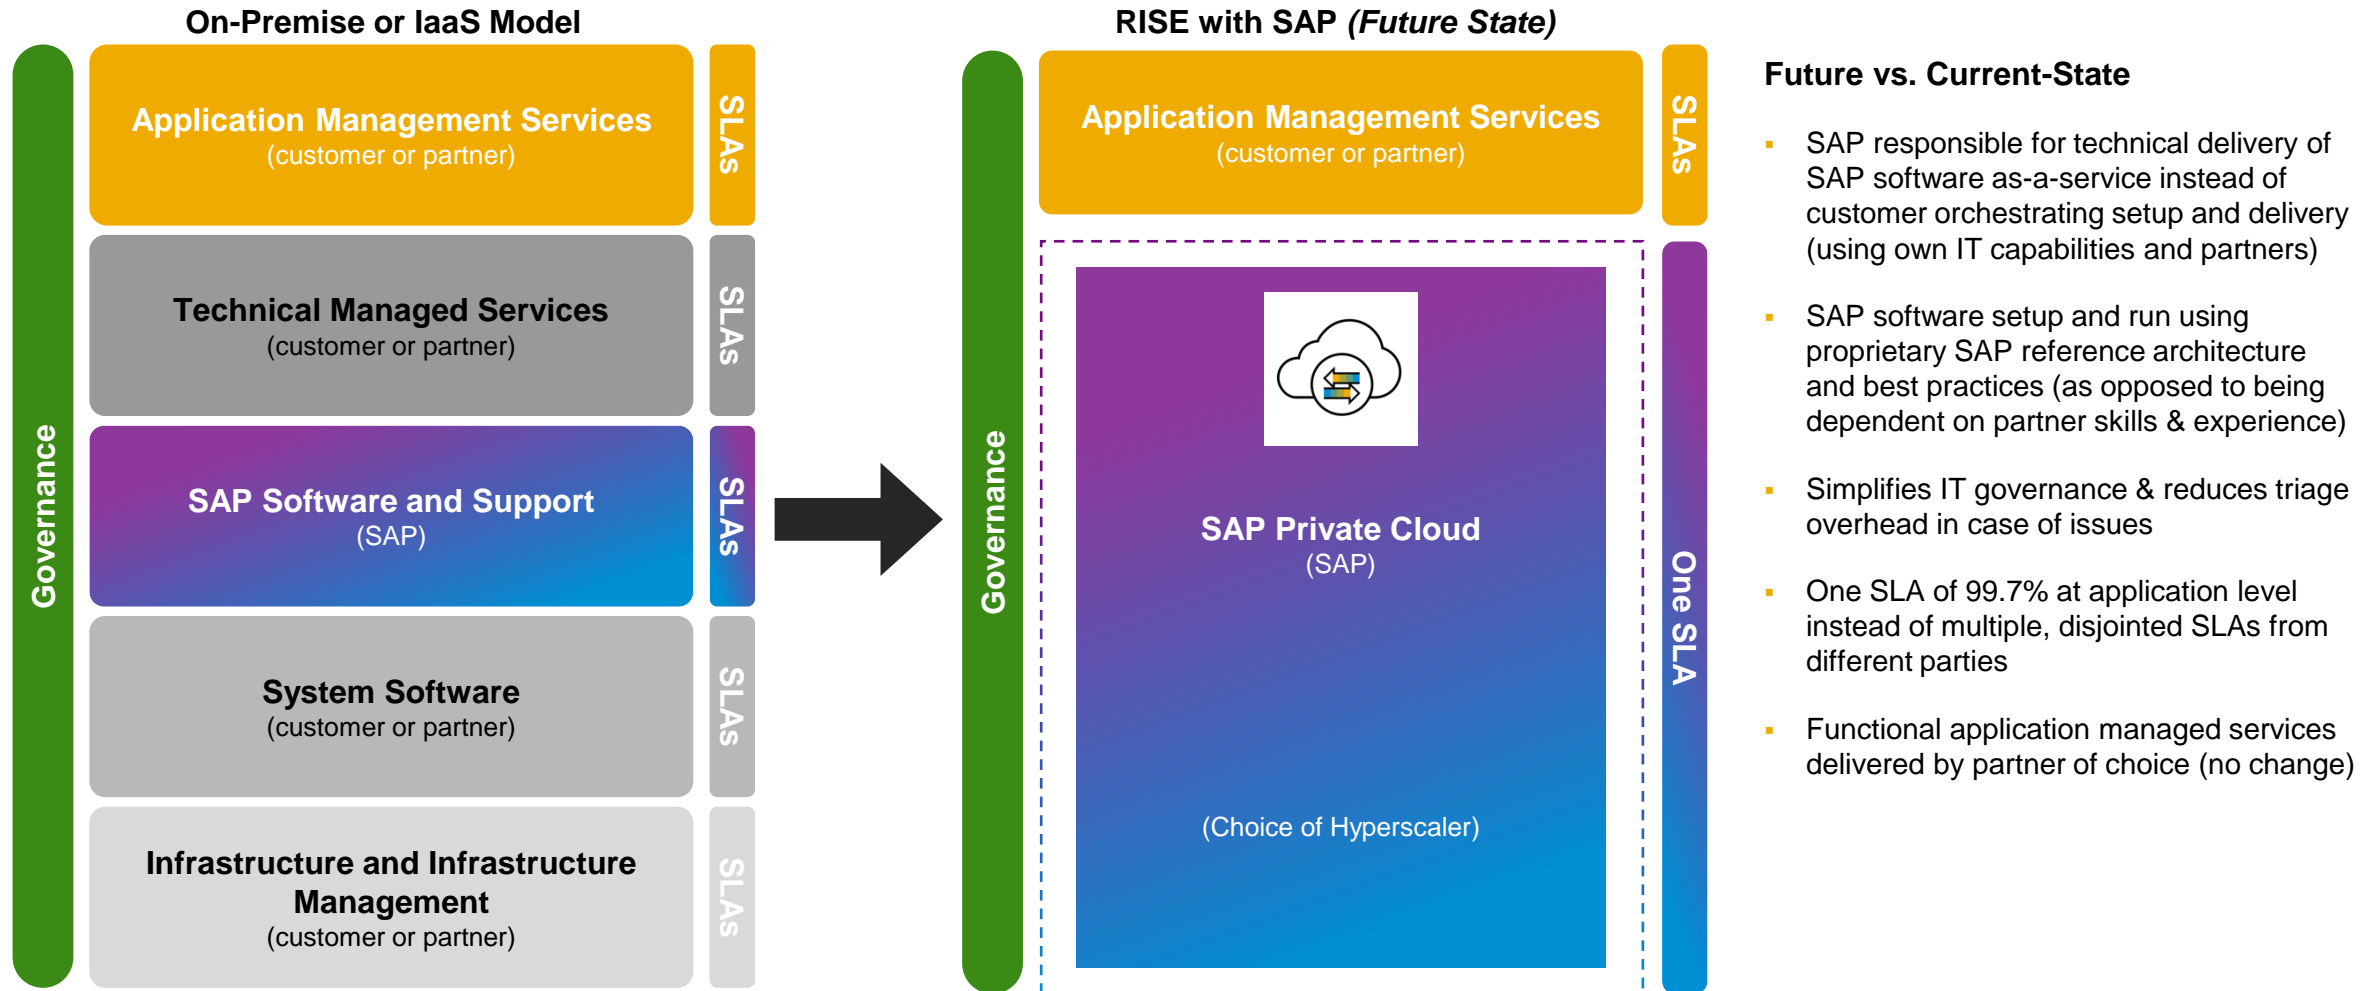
On-Premise or IaaS Model

Governance

Application Management Services
(customer or partner)

SLAs

Technical Managed Services
(customer or partner)

SLAs

SAP Software and Support
(SAP)

SLAs

System Software
(customer or partner)

SLAs

Infrastructure and Infrastructure Management
(customer or partner)

SLAs

RISE with SAP *(Future State)*

Governance

Application Management Services
(customer or partner)

SLAs

SAP Private Cloud
(SAP)

(Choice of Hyperscaler)

One SLA

Future vs. Current-State

▪ SAP responsible for technical delivery of SAP software as-a-service instead of customer orchestrating setup and delivery (using own IT capabilities and partners)

▪ SAP software setup and run using proprietary SAP reference architecture and best practices (as opposed to being dependent on partner skills & experience)

▪ Simplifies IT governance & reduces triage overhead in case of issues

▪ One SLA of 99.7% at application level instead of multiple, disjointed SLAs from different parties

▪ Functional application managed services delivered by partner of choice (no change)